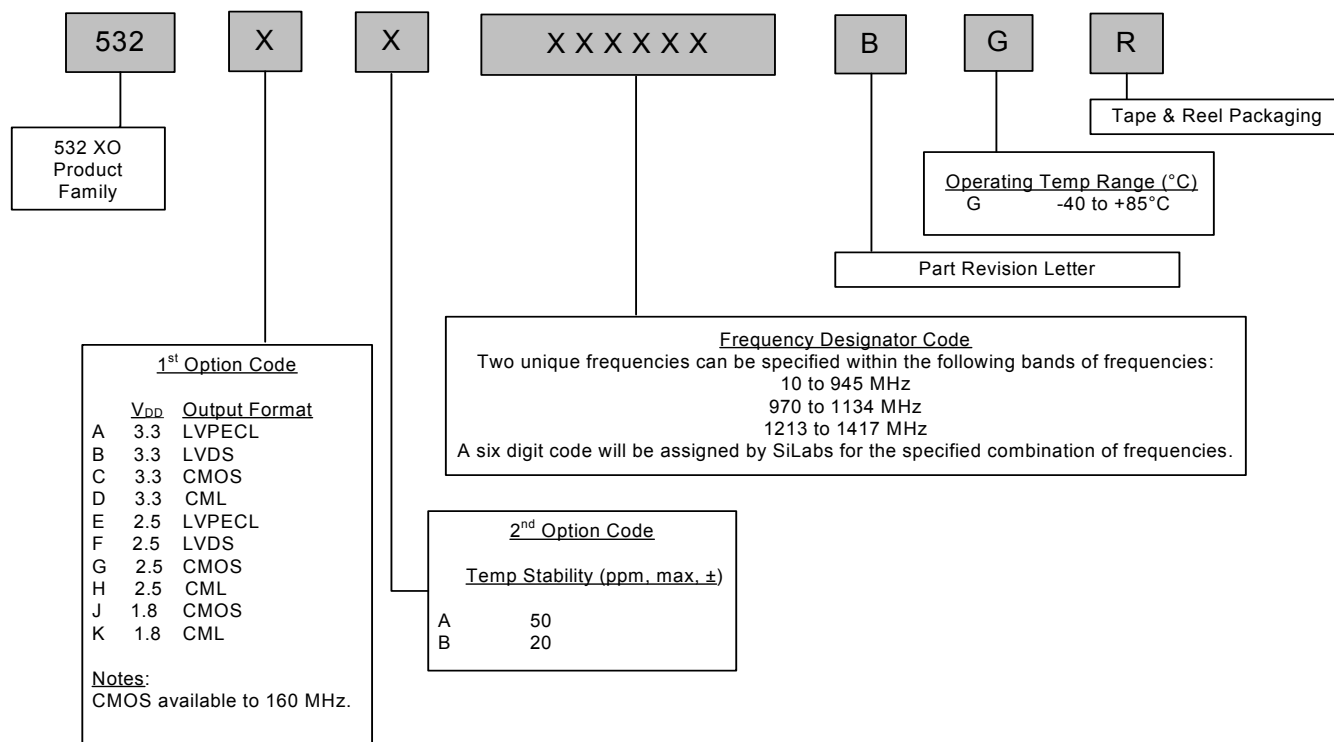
532 X X XXXXXX B G R

Tape & Reel Packaging

532 XO Product Family

Operating Temp Range (°C)
G -40 to +85°C

Part Revision Letter

Frequency Designator Code
Two unique frequencies can be specified within the following bands of frequencies:
10 to 945 MHz
970 to 1134 MHz
1213 to 1417 MHz
A six digit code will be assigned by SiLabs for the specified combination of frequencies.

1$^{st}$ Option Code

| | $V_{DD}$ | Output Format |
|---|---|---|
| A | 3.3 | LVPECL |
| B | 3.3 | LVDS |
| C | 3.3 | CMOS |
| D | 3.3 | CML |
| E | 2.5 | LVPECL |
| F | 2.5 | LVDS |
| G | 2.5 | CMOS |
| H | 2.5 | CML |
| J | 1.8 | CMOS |
| K | 1.8 | CML |

Notes:
CMOS available to 160 MHz.

2$^{nd}$ Option Code

Temp Stability (ppm, max, ±)

A 50
B 20